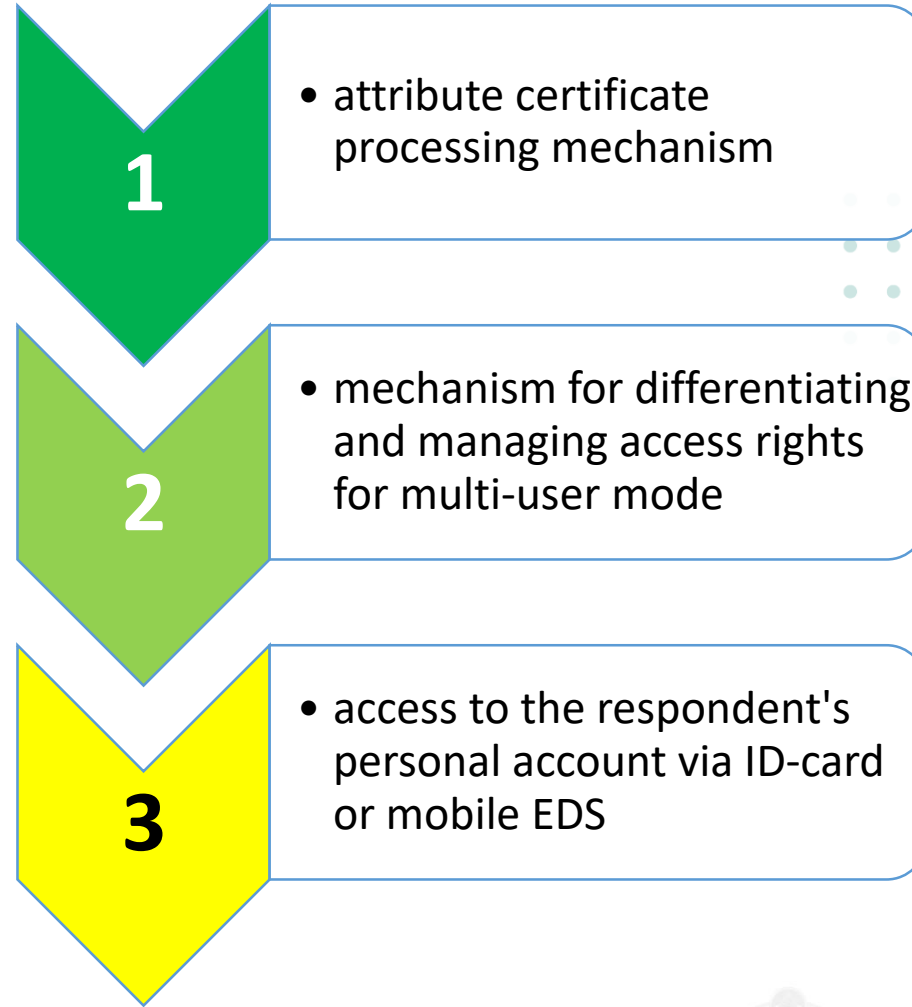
1

• attribute certificate processing mechanism

2

• mechanism for differentiating and managing access rights for multi-user mode

3

• access to the respondent's personal account via ID-card or mobile EDS